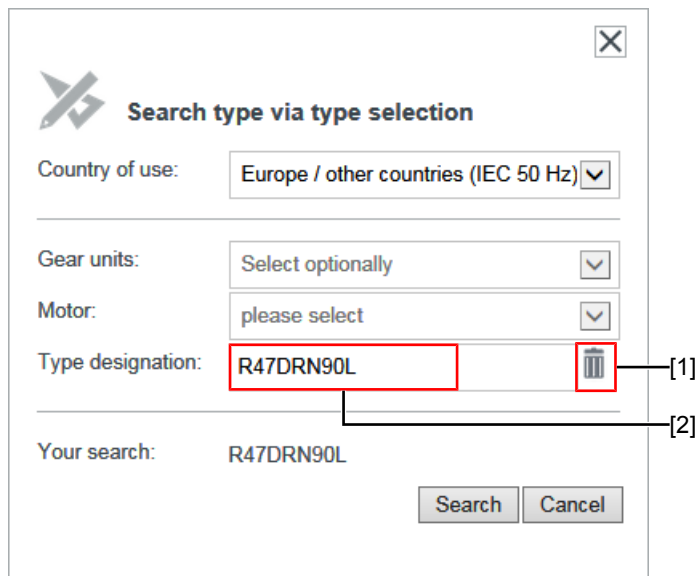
Search type via type selection

Country of use: Europe / other countries (IEC 50 Hz)

Gear units: Select optionally

Motor: please select

Type designation: R47DRN90L

[1]

[2]

Your search: R47DRN90L

Search Cancel